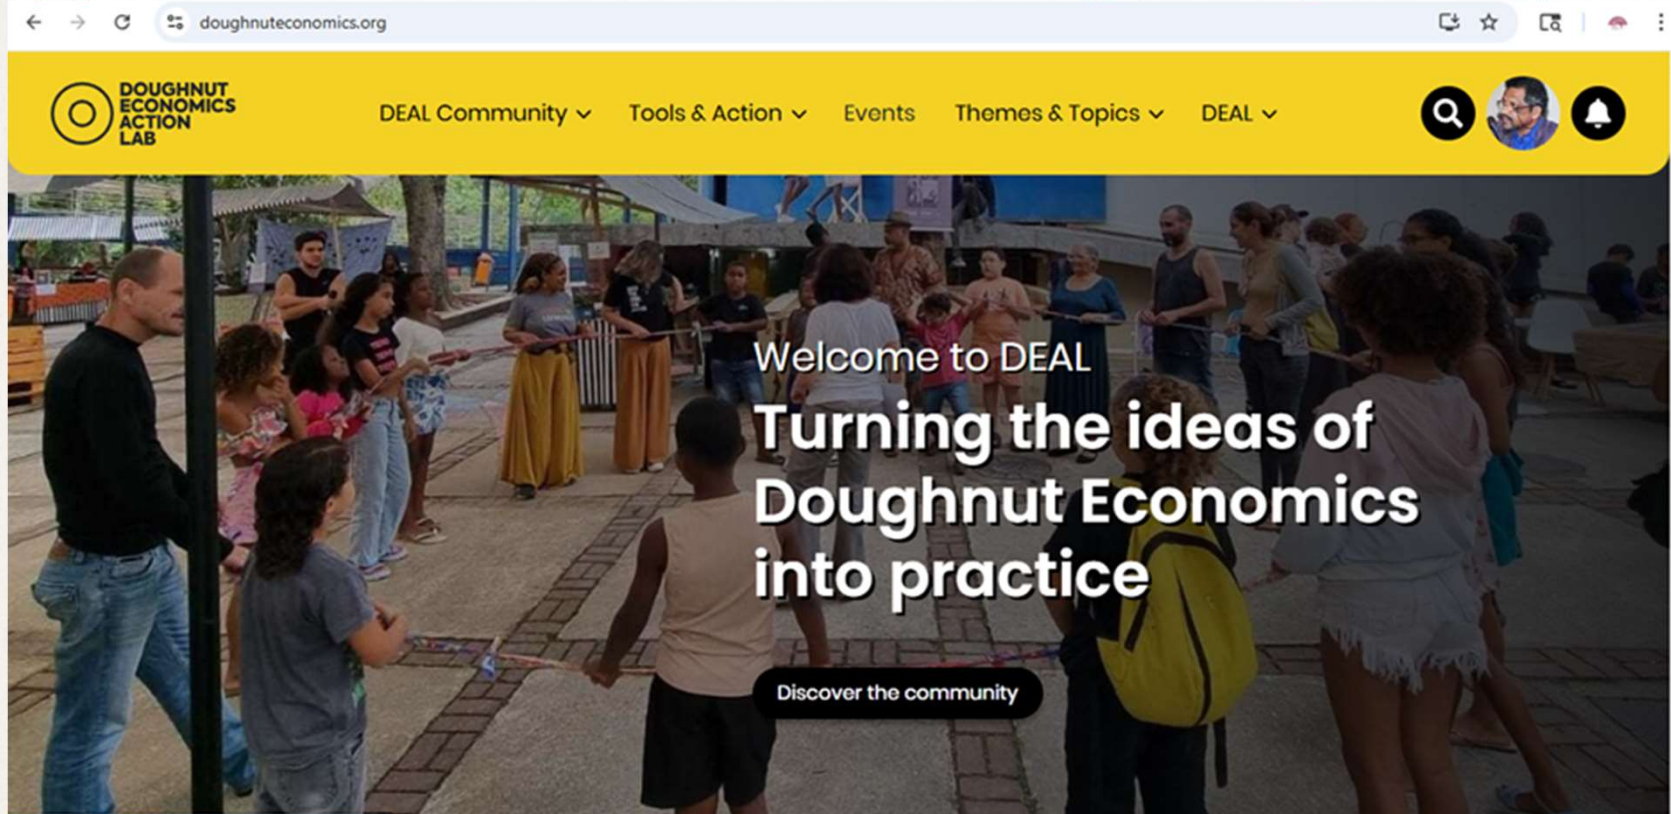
doughnuteconomics.org

DOUGHNUT ECONOMICS ACTION LAB

DEAL Community Tools & Action Events Themes & Topics DEAL

Welcome to DEAL

Turning the ideas of Doughnut Economics into practice

Discover the community